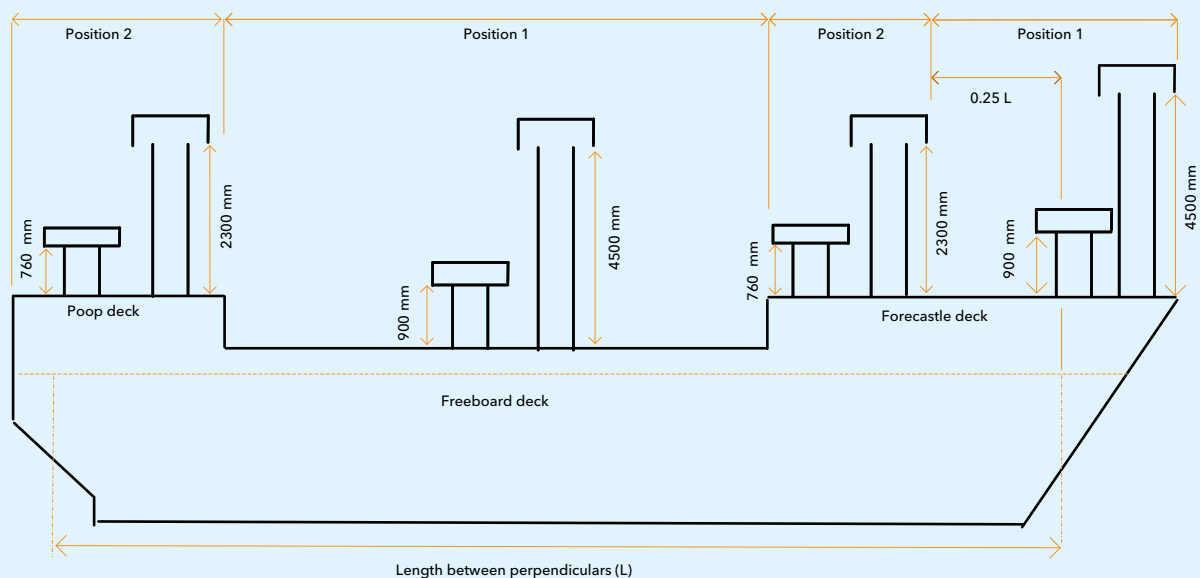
Position 2

Position 1

Position 2

Position 1

0.25 L

760 mm

2300 mm

Poop deck

900 mm

4500 mm

760 mm

2300 mm

900 mm

4500 mm

Forecastle deck

Freeboard deck

Length between perpendiculars (L)